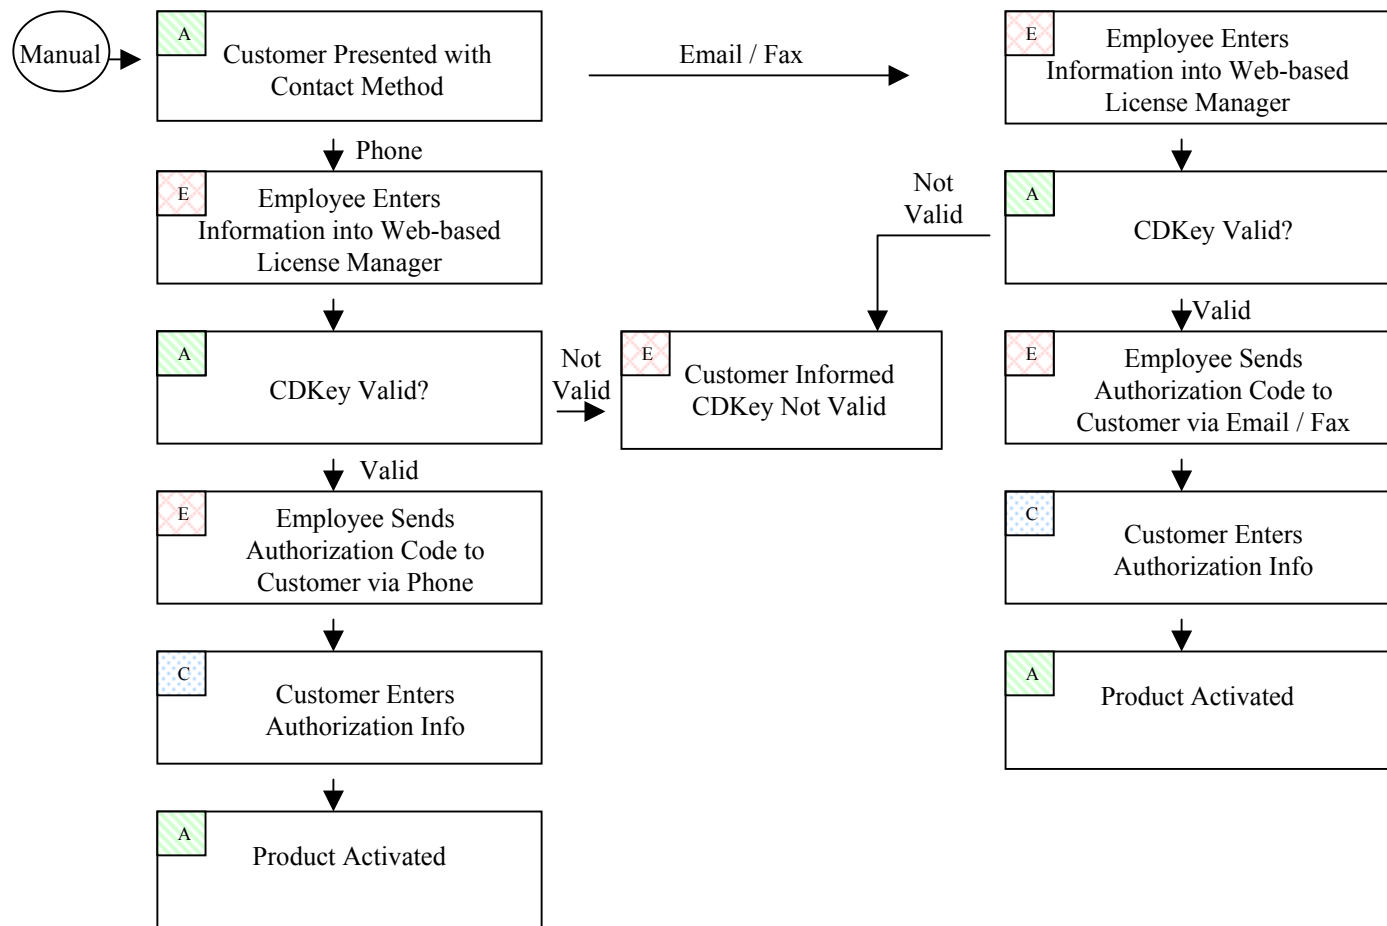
Manual

A
Customer Presented with Contact Method

Email / Fax

E
Employee Enters Information into Web-based License Manager

Phone

E
Employee Enters Information into Web-based License Manager

Not Valid

A
CDKey Valid?

A
CDKey Valid?

Not Valid

E
Customer Informed CDKey Not Valid

Valid

E
Employee Sends Authorization Code to Customer via Email / Fax

Valid

E
Employee Sends Authorization Code to Customer via Phone

C
Customer Enters Authorization Info

C
Customer Enters Authorization Info

A
Product Activated

A
Product Activated